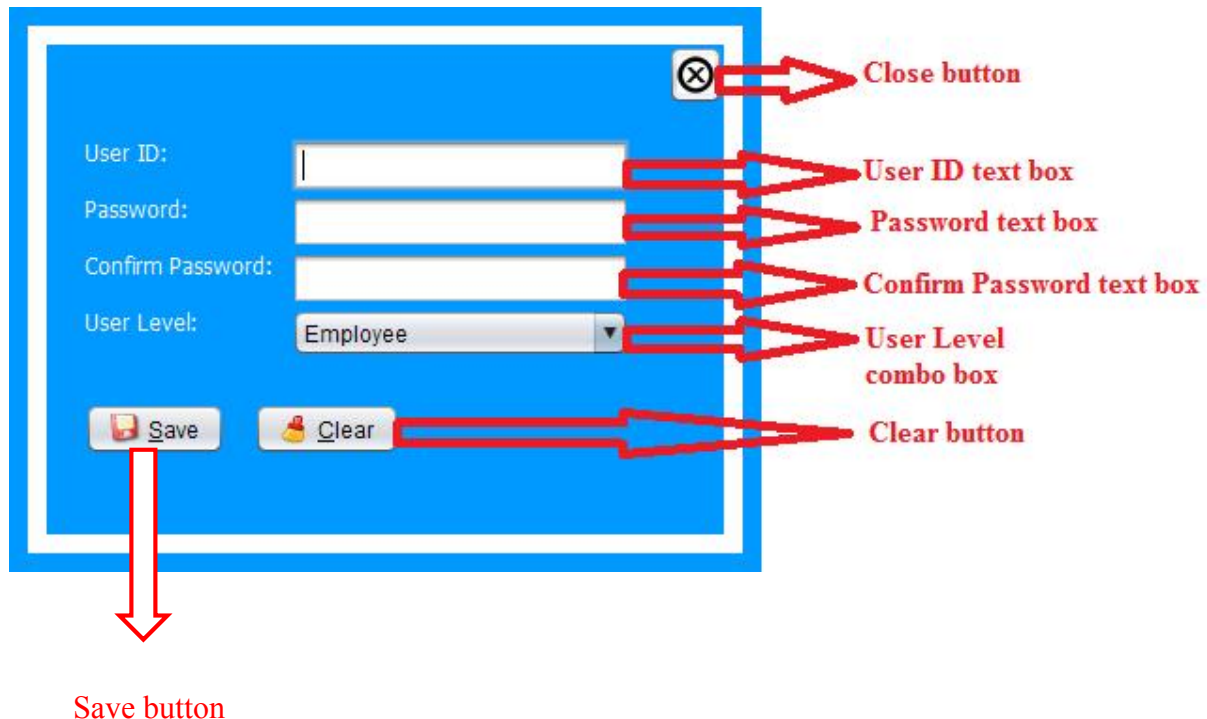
Close button

User ID:

Password:

Confirm Password:

User Level:

Employee

Save

Clear

User ID text box

Password text box

Confirm Password text box

User Level combo box

Clear button

Save button